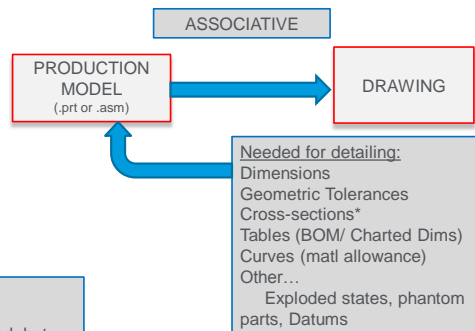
ASSOCIATIVE

PRODUCTION MODEL
(.prt or .asm)

DRAWING

Needed for detailing:
Dimensions
Geometric Tolerances
Cross-sections*
Tables (BOM/ Charted Dims)
Curves (matl allowance)
Other…
Exploded states, phantom parts, Datums

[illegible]